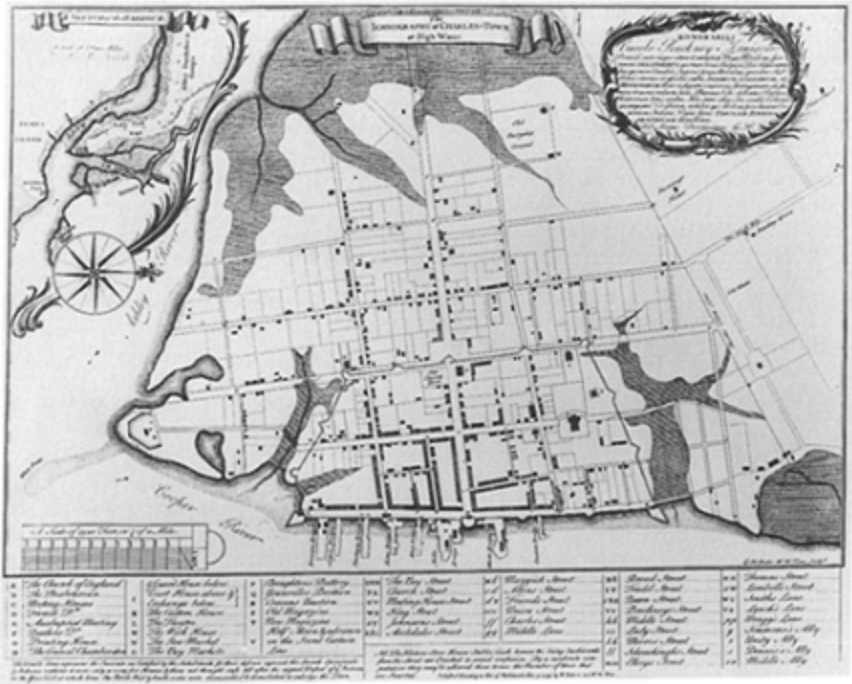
ICHNOGRAPHY of CHARLES-TOWN at High Water

Ashley River

Cooper River

The Church of England
The Presbyterian
Baptist Meeting
Church St.
Anabaptist Meeting
Quakers D°
French Church
The Council Chamber
Guard House below
Court House above
Exchange below
The Custom House
The Barracks
The Theatre
The Work House
The Free School
The Bay Markets
Broughtons Battery
Granvilles Bastion
Craven's Bastion
The Magazine
New Magazine
The Bay Street
Church Street
Meeting House Street
King Street
Johnsons Street
Archdale Street
Tradd Street
Elliott Street
Broad Street
Queen Street
Union Street
Middle Street
Berresfords Alley
Ansons Street
Lynch's Lane
Motte's Lane
Maiden Lane
Beale's Lane
Legare Street
Bedons Alley
Unity Alley
Lambolls Street
Middle Alley

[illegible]